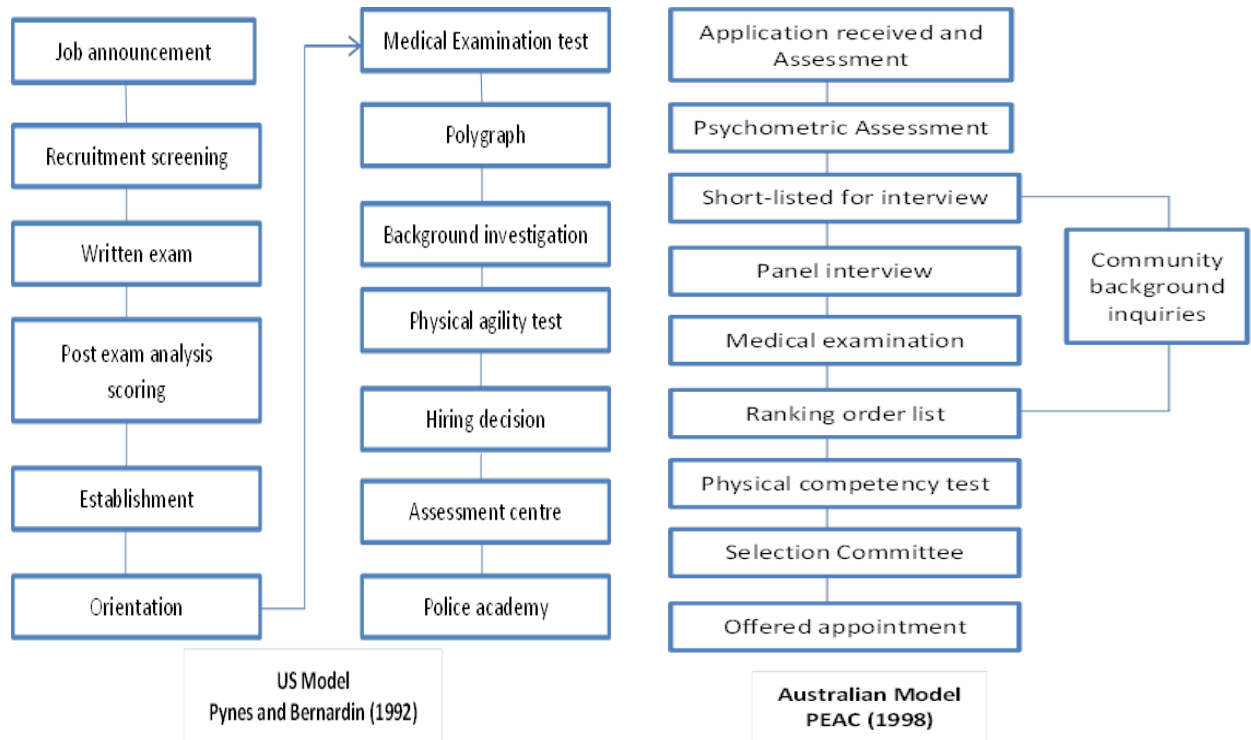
Job announcement

Recruitment screening

Written exam

Post exam analysis scoring

Establishment

Orientation

Medical Examination test

Polygraph

Background investigation

Physical agility test

Hiring decision

Assessment centre

Police academy

US Model
Pynes and Bernardin (1992)

Application received and Assessment

Psychometric Assessment

Short-listed for interview

Community background inquiries

Panel interview

Medical examination

Ranking order list

Physical competency test

Selection Committee

Offered appointment

Australian Model
PEAC (1998)